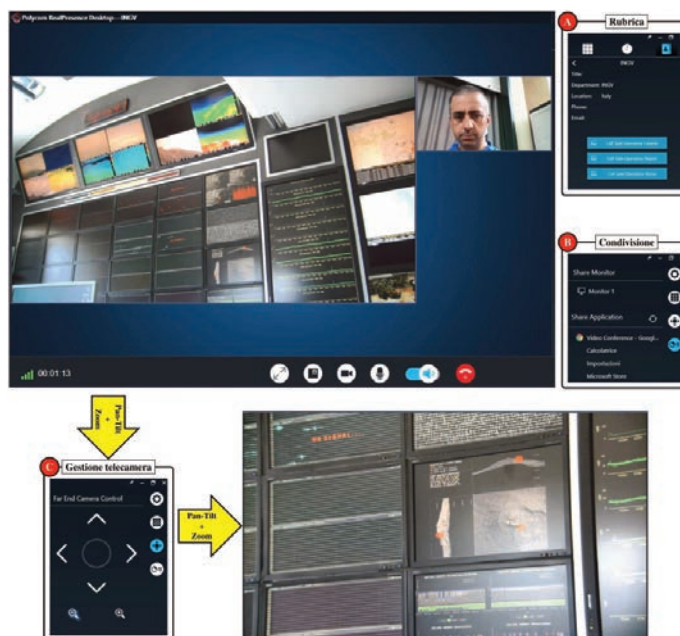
Polycom RealPresence Desktop - INGV

00:01:13

A Rubrica

INGV

Title:
Department: INGV
Location: Italy
Phone:
Email:

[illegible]
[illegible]
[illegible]

B Condivisione

Share Monitor
Monitor 1
Share Application
Video Conference - Googl...
Calcolatrice
Impostazioni
Microsoft Store

Pan-Tilt + Zoom

C Gestione telecamera

Far End Camera Control

Pan-Tilt + Zoom